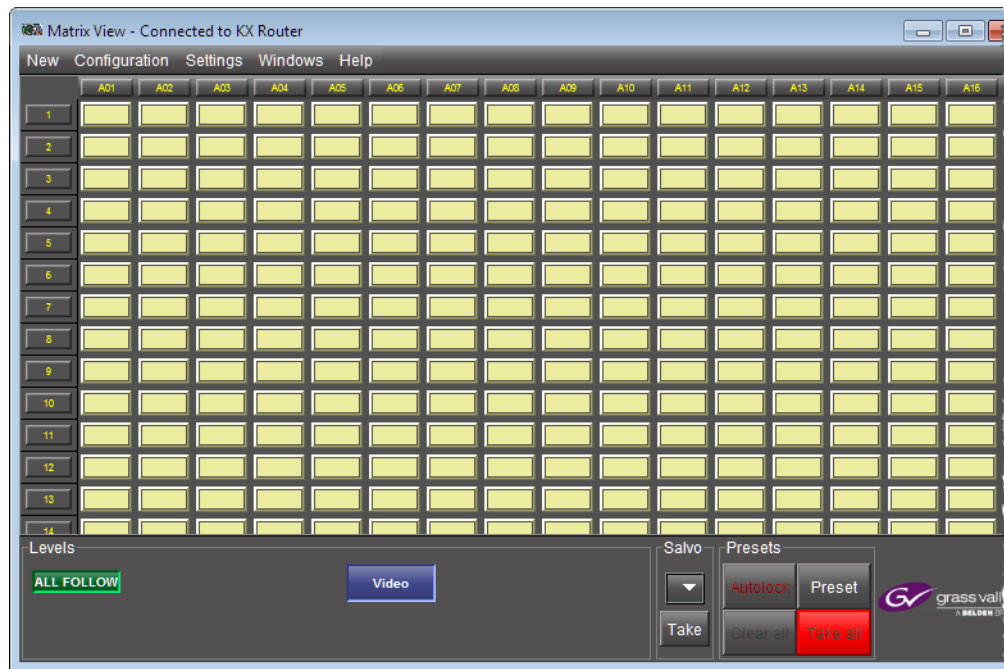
Matrix View - Connected to KX Router

New Configuration Settings Windows Help

A01 A02 A03 A04 A05 A06 A07 A08 A09 A10 A11 A12 A13 A14 A15 A16

1
2
3
4
5
6
7
8
9
10
11
12
13
14

Levels

ALL FOLLOW

Video

Salvo

Take

Presets

Autolock

Preset

Clear all

Take all

grass vall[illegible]
A BELDEN B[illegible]